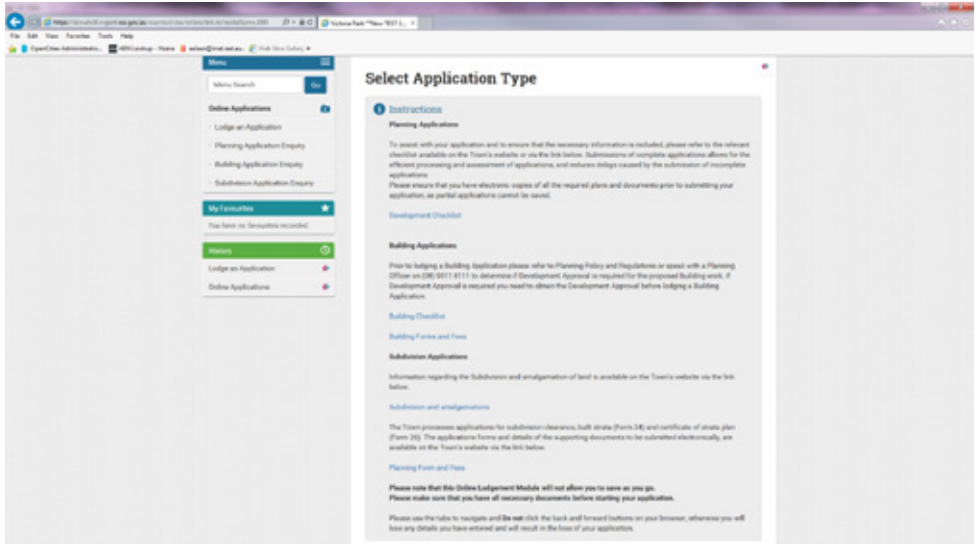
File Edit View Favorites Tools Help

Victoria Park "*New "BST L...

Menu

Menu Search

Go

Online Applications

Lodge an Application

Planning Application Enquiry

Building Application Enquiry

Subdivision Application Enquiry

My Favourites

You have no favourites recorded.

History

Lodge an Application

Online Applications

Select Application Type

Instructions

Planning Applications

To assist with your application and to ensure that the necessary information is included, please refer to the relevant checklist available on the Town's website or via the link below. Submissions of complete applications allows for the efficient processing and assessment of applications, and reduces delays caused by the submission of incomplete applications.
Please ensure that you have electronic copies of all the required plans and documents prior to submitting your application, as partial applications cannot be saved.

Development Checklist

Building Applications

Prior to lodging a Building Application please refer to Planning Policy and Regulations or speak with a Planning Officer on (08) 9311 8111 to determine if Development Approval is required for the proposed Building work. If Development Approval is required you need to obtain the Development Approval before lodging a Building Application.

Building Checklist

Building Forms and Fees

Subdivision Applications

Information regarding the Subdivision and amalgamation of land is available on the Town's website via the link below.

Subdivision and amalgamations

The Town processes applications for subdivision clearance, built strata (Form 24) and certificate of strata plan (Form 26). The applications forms and details of the supporting documents to be submitted electronically, are available on the Town's website via the link below.

Planning Forms and Fees

Please note that this Online Lodgement Module will not allow you to save as you go.
Please make sure that you have all necessary documents before starting your application.

Please use the tabs to navigate and do not click the back and forward buttons on your browser, otherwise you will lose any details you have entered and will result in the loss of your application.